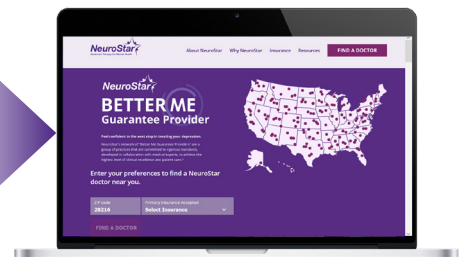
NeuroStar
Advanced Therapy for Mental Health

About NeuroStar Why NeuroStar Insurance Resources FIND A DOCTOR

NeuroStar

BETTER ME
Guarantee Provider

Feel confident in the next step in treating your depression.

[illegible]

Enter your preferences to find a NeuroStar doctor near you.

ZIP code
28216

Primary Insurance Accepted
Select Insurance

FIND A DOCTOR